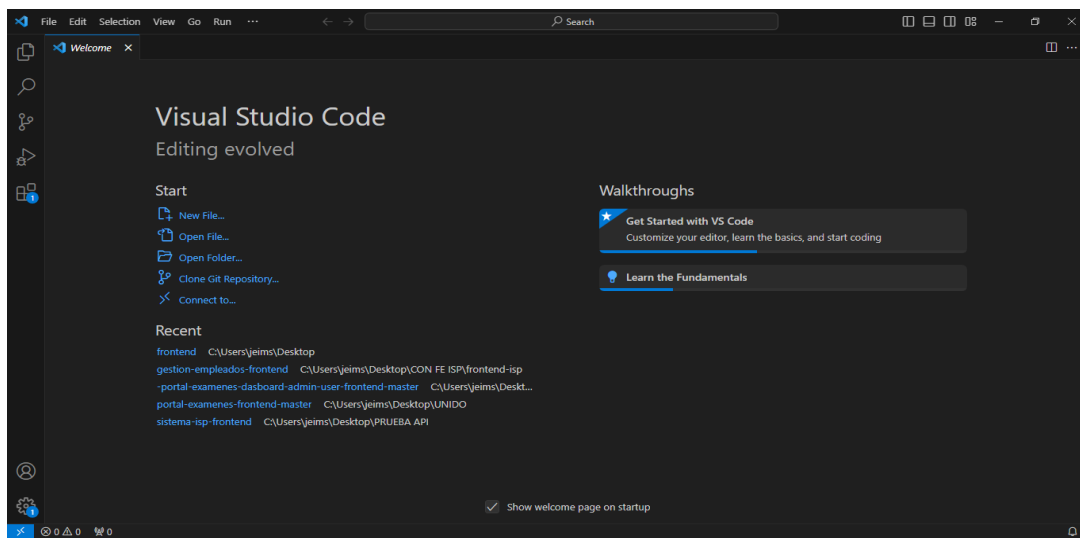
File Edit Selection View Go Run ···

Search

Welcome ×

Visual Studio Code
Editing evolved

Start
New File...
Open File...
Open Folder...
Clone Git Repository...
Connect to...

Recent
frontend C:\Users\jeims\Desktop
gestion-empleados-frontend C:\Users\jeims\Desktop\CON FE ISP\frontend-isp
-portal-examenes-dasboard-admin-user-frontend-master C:\Users\jeims\Deskt...
portal-examenes-frontend-master C:\Users\jeims\Desktop\UNIDO
sistema-isp-frontend C:\Users\jeims\Desktop\PRUEBA API

Walkthroughs
Get Started with VS Code
Customize your editor, learn the basics, and start coding
Learn the Fundamentals

Show welcome page on startup

⊗ 0 ⚠ 0 ⁽ᵒ⁾ 0